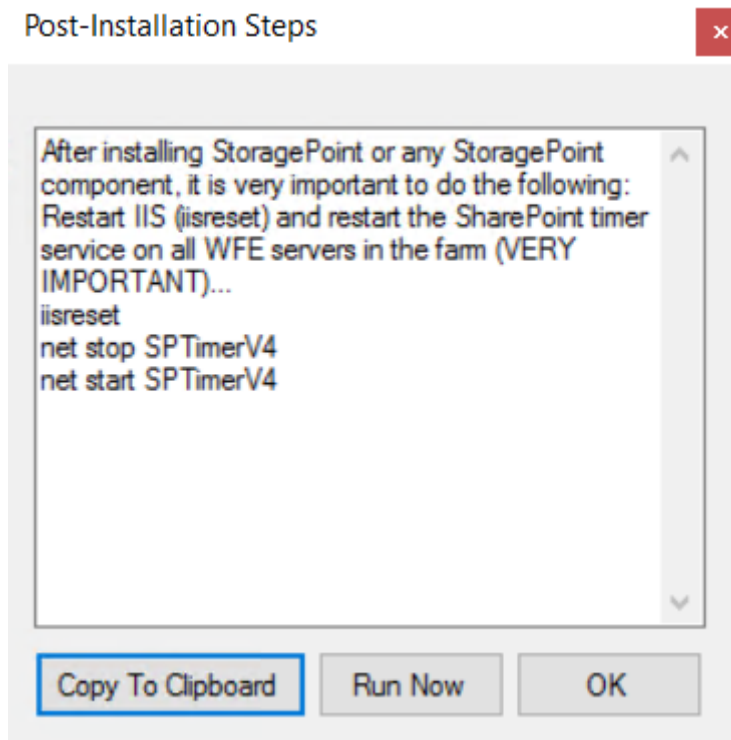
Post-Installation Steps

×

After installing StoragePoint or any StoragePoint component, it is very important to do the following: Restart IIS (iisreset) and restart the SharePoint timer service on all WFE servers in the farm (VERY IMPORTANT)...
iisreset
net stop SPTimerV4
net start SPTimerV4

Copy To Clipboard

Run Now

OK